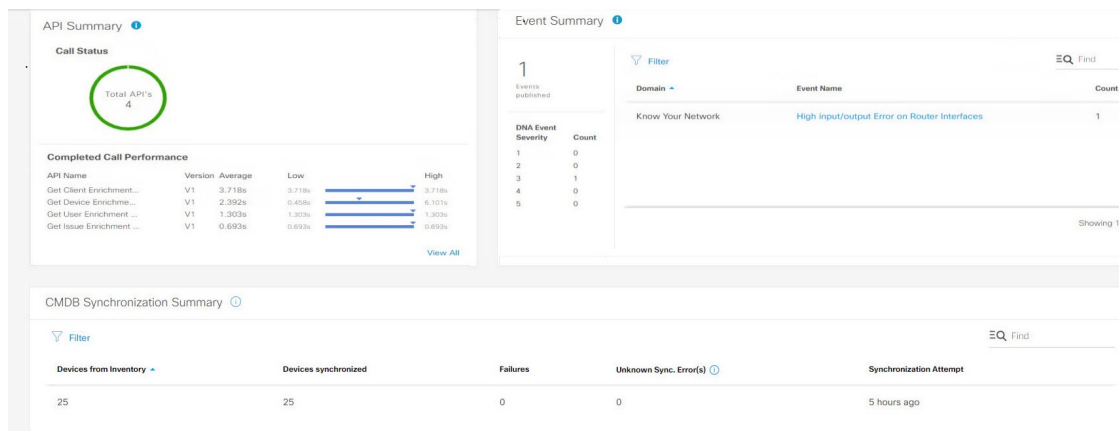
API Summary

Call Status

Total API's
4

Completed Call Performance

| API Name | Version | Average | Low | | High |
|---|---|---|---|---|---|
| Get Client Enrichment... | V1 | 3.718s | 3.718s | | 3.718s |
| Get Device Enrichme... | V1 | 2.392s | 0.458s | | 6.101s |
| Get User Enrichment ... | V1 | 1.303s | 1.303s | | 1.303s |
| Get Issue Enrichment ... | V1 | 0.693s | 0.693s | | 0.693s |

View All

Event Summary

1
Events published

| DNA Event Severity | Count |
|---|---|
| 1 | 0 |
| 2 | 0 |
| 3 | 1 |
| 4 | 0 |
| 5 | 0 |

Filter

Find

| Domain | Event Name | Count |
|---|---|---|
| Know Your Network | High input/output Error on Router Interfaces | 1 |

Showing 1

CMDB Synchronization Summary

Filter

Find

| Devices from Inventory | Devices synchronized | Failures | Unknown Sync. Error(s) | Synchronization Attempt |
|---|---|---|---|---|
| 25 | 25 | 0 | 0 | 5 hours ago |